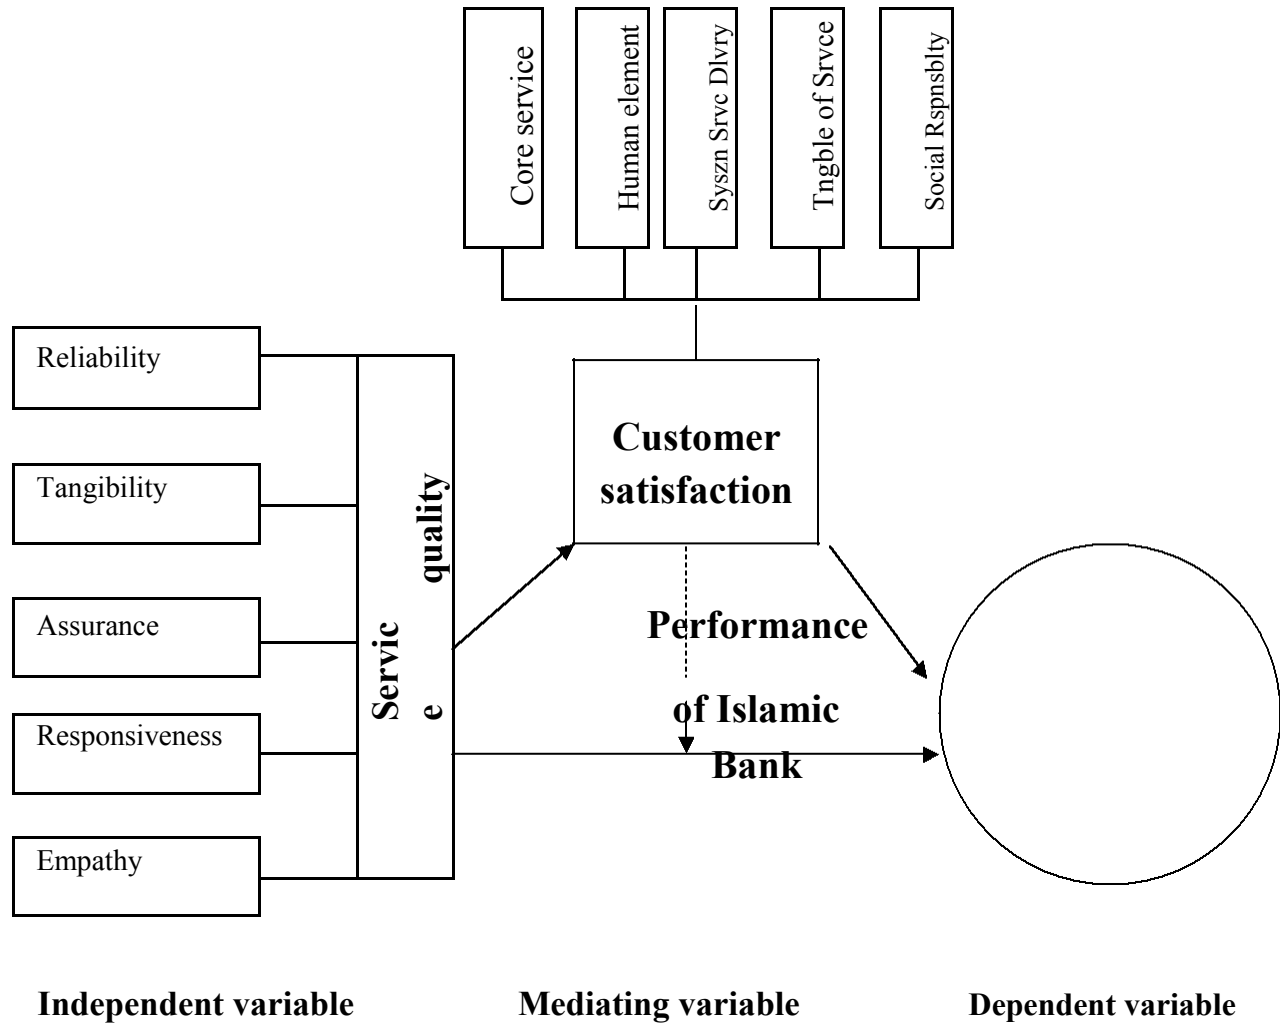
Core service

Human element

Syszn Srvc Dlvry

Tngble of Srvce

Social Rspnsblty

Reliability

Tangibility

Assurance

Responsiveness

Empathy

Servic e quality

Customer satisfaction

Performance of Islamic Bank

Independent variable

Mediating variable

Dependent variable